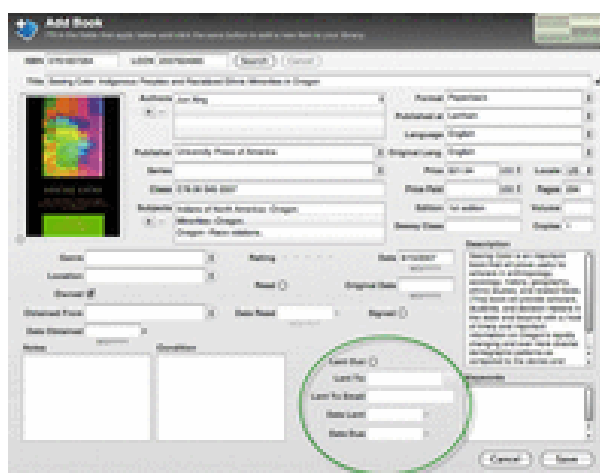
Add Book

Search

Cancel

Title

Author(s)

Format

Published in

Language

Publisher

University Press of America

Original Lang.

Series

Price

Class

Price Date

Pages

Subjects

Edition

Dewey Class

Volume

Copies

Description

Genre

Rating

Date

Location

Owned

Read

Original Date

Obtained From

Date Read

Signed

Date Obtained

Notes

Condition

Lent Out

Lent To

Lent To Email

Date Lent

Date Due

Comments

Cancel

Save